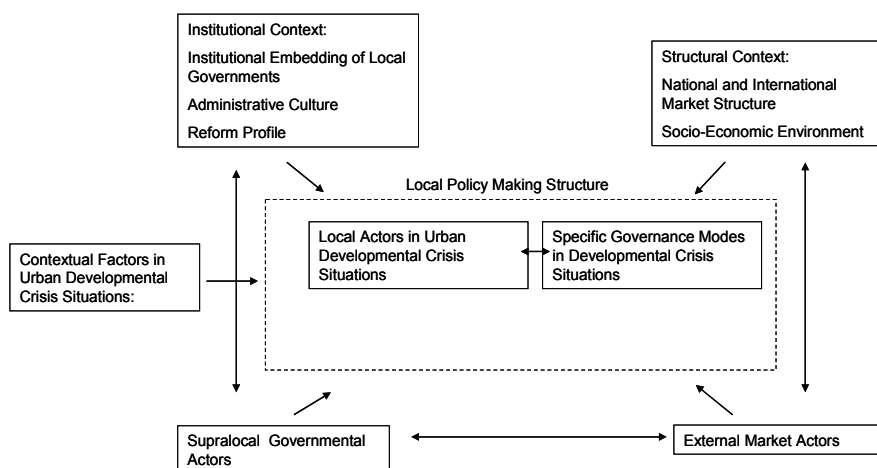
Institutional Context:

Institutional Embedding of Local Governments

Administrative Culture

Reform Profile

Structural Context:

National and International Market Structure

Socio-Economic Environment

Local Policy Making Structure

Contextual Factors in Urban Developmental Crisis Situations:

Local Actors in Urban Developmental Crisis Situations

Specific Governance Modes in Developmental Crisis Situations

Supralocal Governmental Actors

External Market Actors